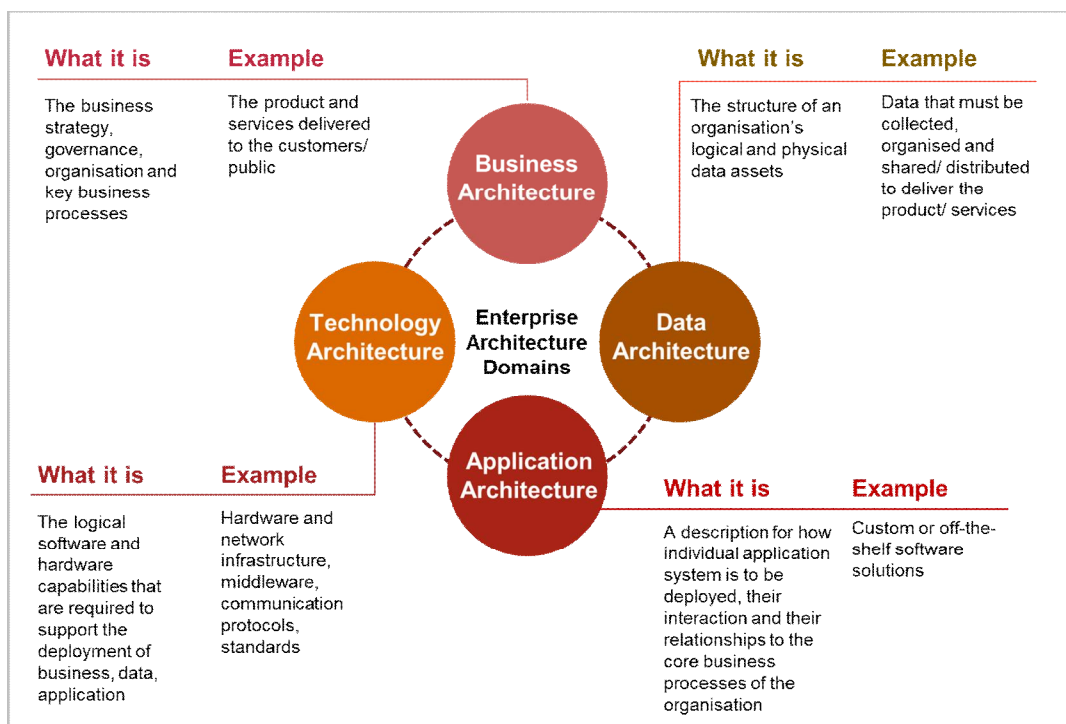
What it is

The business strategy, governance, organisation and key business processes

Example

The product and services delivered to the customers/ public

What it is

The structure of an organisation's logical and physical data assets

Example

Data that must be collected, organised and shared/ distributed to deliver the product/ services

Business Architecture

Technology Architecture

Enterprise Architecture Domains

Data Architecture

Application Architecture

What it is

The logical software and hardware capabilities that are required to support the deployment of business, data, application

Example

Hardware and network infrastructure, middleware, communication protocols, standards

What it is

A description for how individual application system is to be deployed, their interaction and their relationships to the core business processes of the organisation

Example

Custom or off-the-shelf software solutions